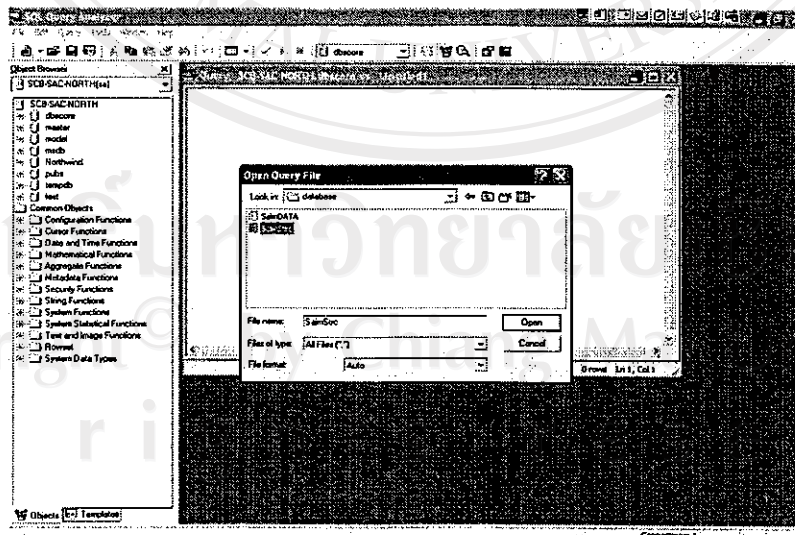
SQL Query Analyzer

File Edit Query Tools Window Help

dbecore

Object Browser

SCB-SAC-NORTH(sa)

SCB-SAC-NORTH
dbecore
master
model
msdb
Northwind
pubs
tempdb
test
Common Objects
Configuration Functions
Cursor Functions
Date and Time Functions
Mathematical Functions
Aggregate Functions
Metadata Functions
Security Functions
String Functions
System Functions
System Statistical Functions
Text and Image Functions
Rowset
System Data Types

Query - SCB-SAC-NORTH.dbecore.sa - Untitled1

Open Query File

Look in: database

SaimDATA
SaimSoc

File name: SaimSoc
Files of type: All Files (*.*)
File format: Auto

Open
Cancel

0 rows Ln 1, Col 1

Objects Templates